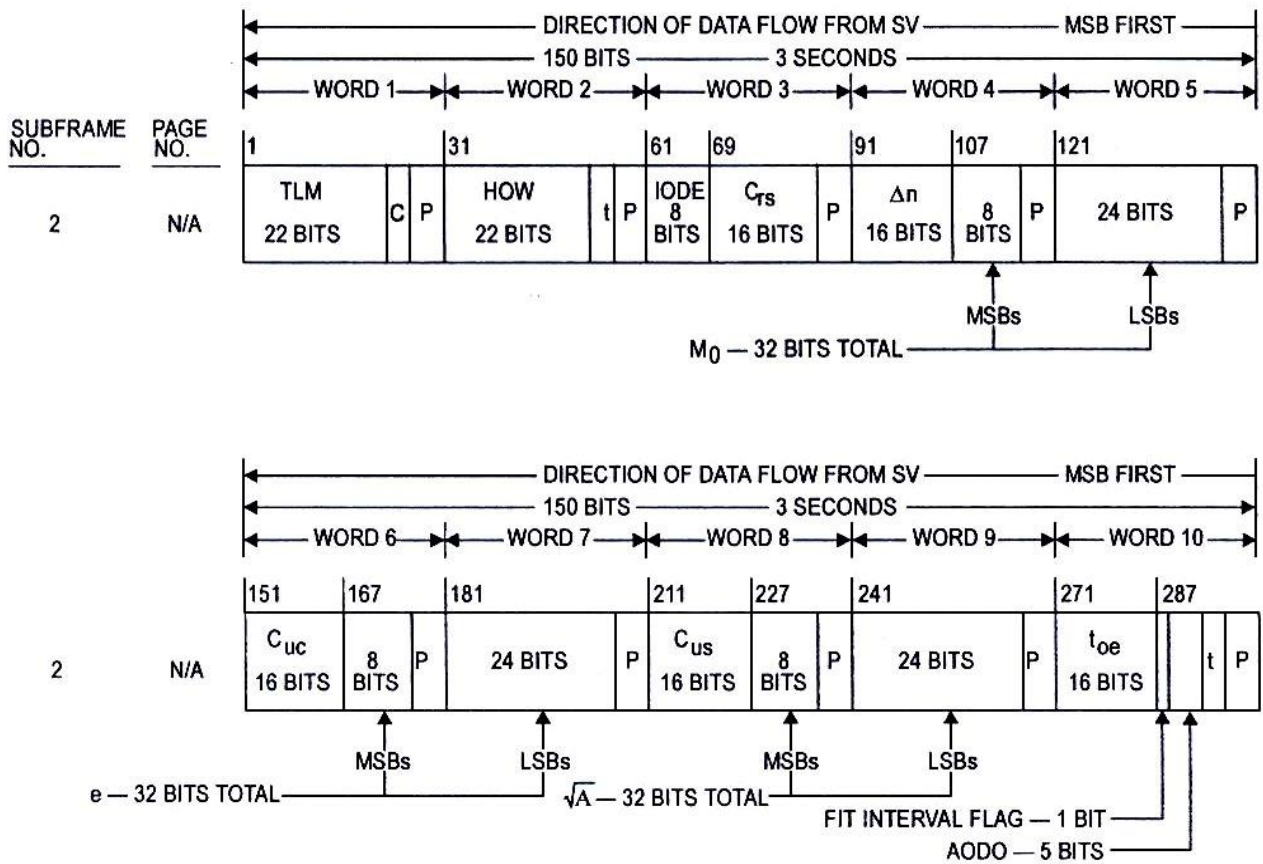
DIRECTION OF DATA FLOW FROM SV — MSB FIRST
150 BITS — 3 SECONDS
WORD 1 WORD 2 WORD 3 WORD 4 WORD 5

SUBFRAME NO. PAGE NO.

1 31 61 69 91 107 121

2 N/A TLM 22 BITS C P HOW 22 BITS t P IODE 8 BITS $C_{rs}$ 16 BITS P $\Delta n$ 16 BITS 8 BITS P 24 BITS P

MSBs LSBs
$M_0$ — 32 BITS TOTAL

DIRECTION OF DATA FLOW FROM SV — MSB FIRST
150 BITS — 3 SECONDS
WORD 6 WORD 7 WORD 8 WORD 9 WORD 10

151 167 181 211 227 241 271 287

2 N/A $C_{uc}$ 16 BITS 8 BITS P 24 BITS P $C_{us}$ 16 BITS 8 BITS P 24 BITS P $t_{oe}$ 16 BITS t P

MSBs LSBs MSBs LSBs
e — 32 BITS TOTAL
$\sqrt{A}$ — 32 BITS TOTAL
FIT INTERVAL FLAG — 1 BIT
AODO — 5 BITS